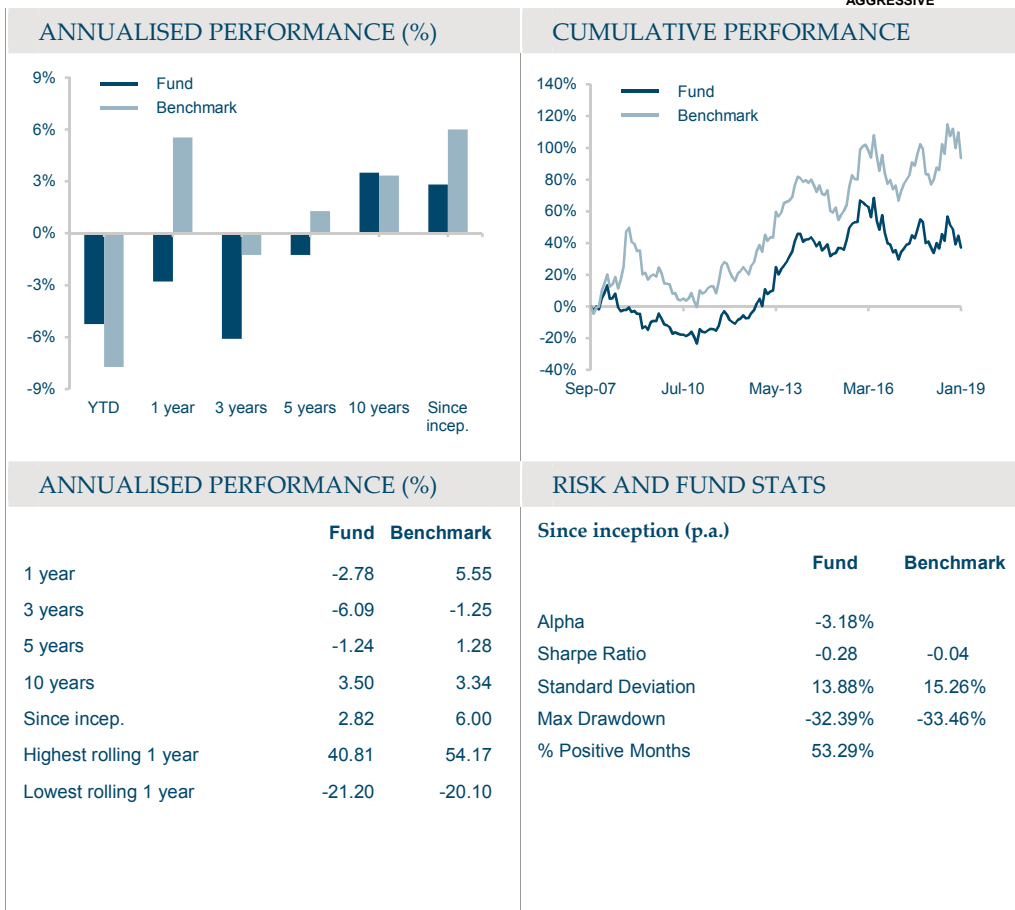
AGGRESSIVE

ANNUALISED PERFORMANCE (%)

9%
6%
3%
0%
-3%
-6%
-9%

Fund
Benchmark

YTD
1 year
3 years
5 years
10 years
Since incep.

CUMULATIVE PERFORMANCE

140%
120%
100%
80%
60%
40%
20%
0%
-20%
-40%

Fund
Benchmark

Sep-07
Jul-10
May-13
Mar-16
Jan-19

ANNUALISED PERFORMANCE (%)

| | Fund | Benchmark |
|---|---|---|
| 1 year | -2.78 | 5.55 |
| 3 years | -6.09 | -1.25 |
| 5 years | -1.24 | 1.28 |
| 10 years | 3.50 | 3.34 |
| Since incep. | 2.82 | 6.00 |
| Highest rolling 1 year | 40.81 | 54.17 |
| Lowest rolling 1 year | -21.20 | -20.10 |

RISK AND FUND STATS

Since inception (p.a.)

| | Fund | Benchmark |
|---|---|---|
| Alpha | -3.18% | |
| Sharpe Ratio | -0.28 | -0.04 |
| Standard Deviation | 13.88% | 15.26% |
| Max Drawdown | -32.39% | -33.46% |
| % Positive Months | 53.29% | |